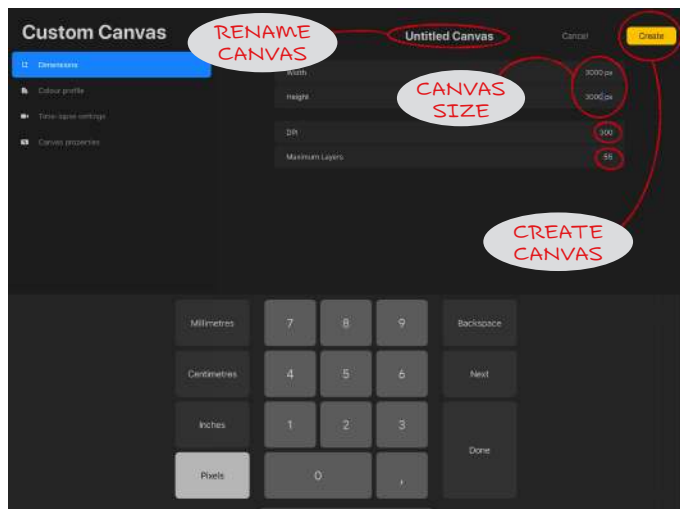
Custom Canvas

RENAME CANVAS

Untitled Canvas

Cancel

Create

Dimensions

Colour profile

Time-lapse settings

Canvas properties

Width 3000 px

Height 3000 px

CANVAS SIZE

DPI 300

Maximum Layers 55

CREATE CANVAS

Millimetres

Centimetres

Inches

Pixels

7 8 9

4 5 6

1 2 3

0 ,

Backspace

Next

Done